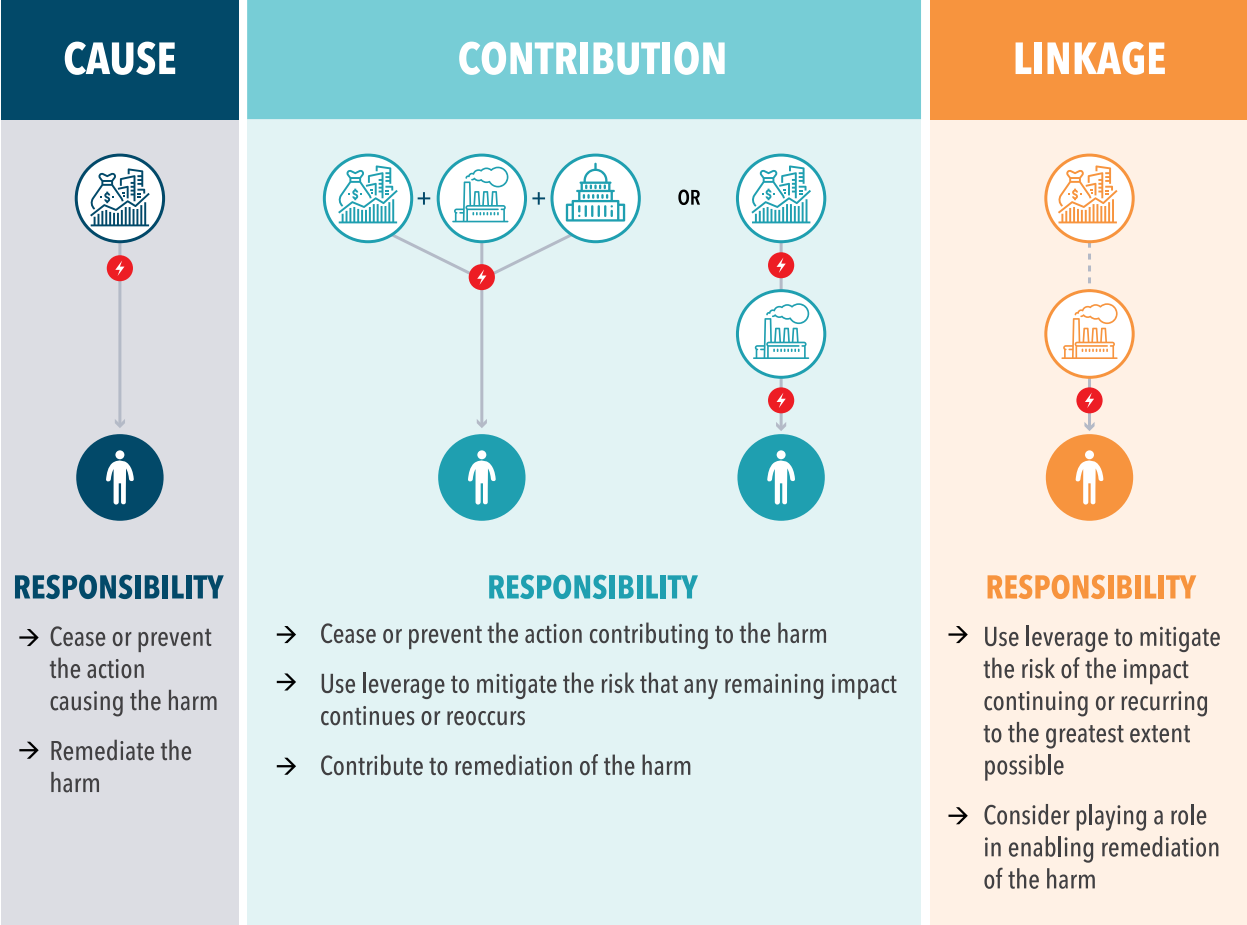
CAUSE

RESPONSIBILITY

→ Cease or prevent the action causing the harm

→ Remediate the harm

CONTRIBUTION

+ +

OR

RESPONSIBILITY

→ Cease or prevent the action contributing to the harm

→ Use leverage to mitigate the risk that any remaining impact continues or reoccurs

→ Contribute to remediation of the harm

LINKAGE

RESPONSIBILITY

→ Use leverage to mitigate the risk of the impact continuing or recurring to the greatest extent possible

→ Consider playing a role in enabling remediation of the harm